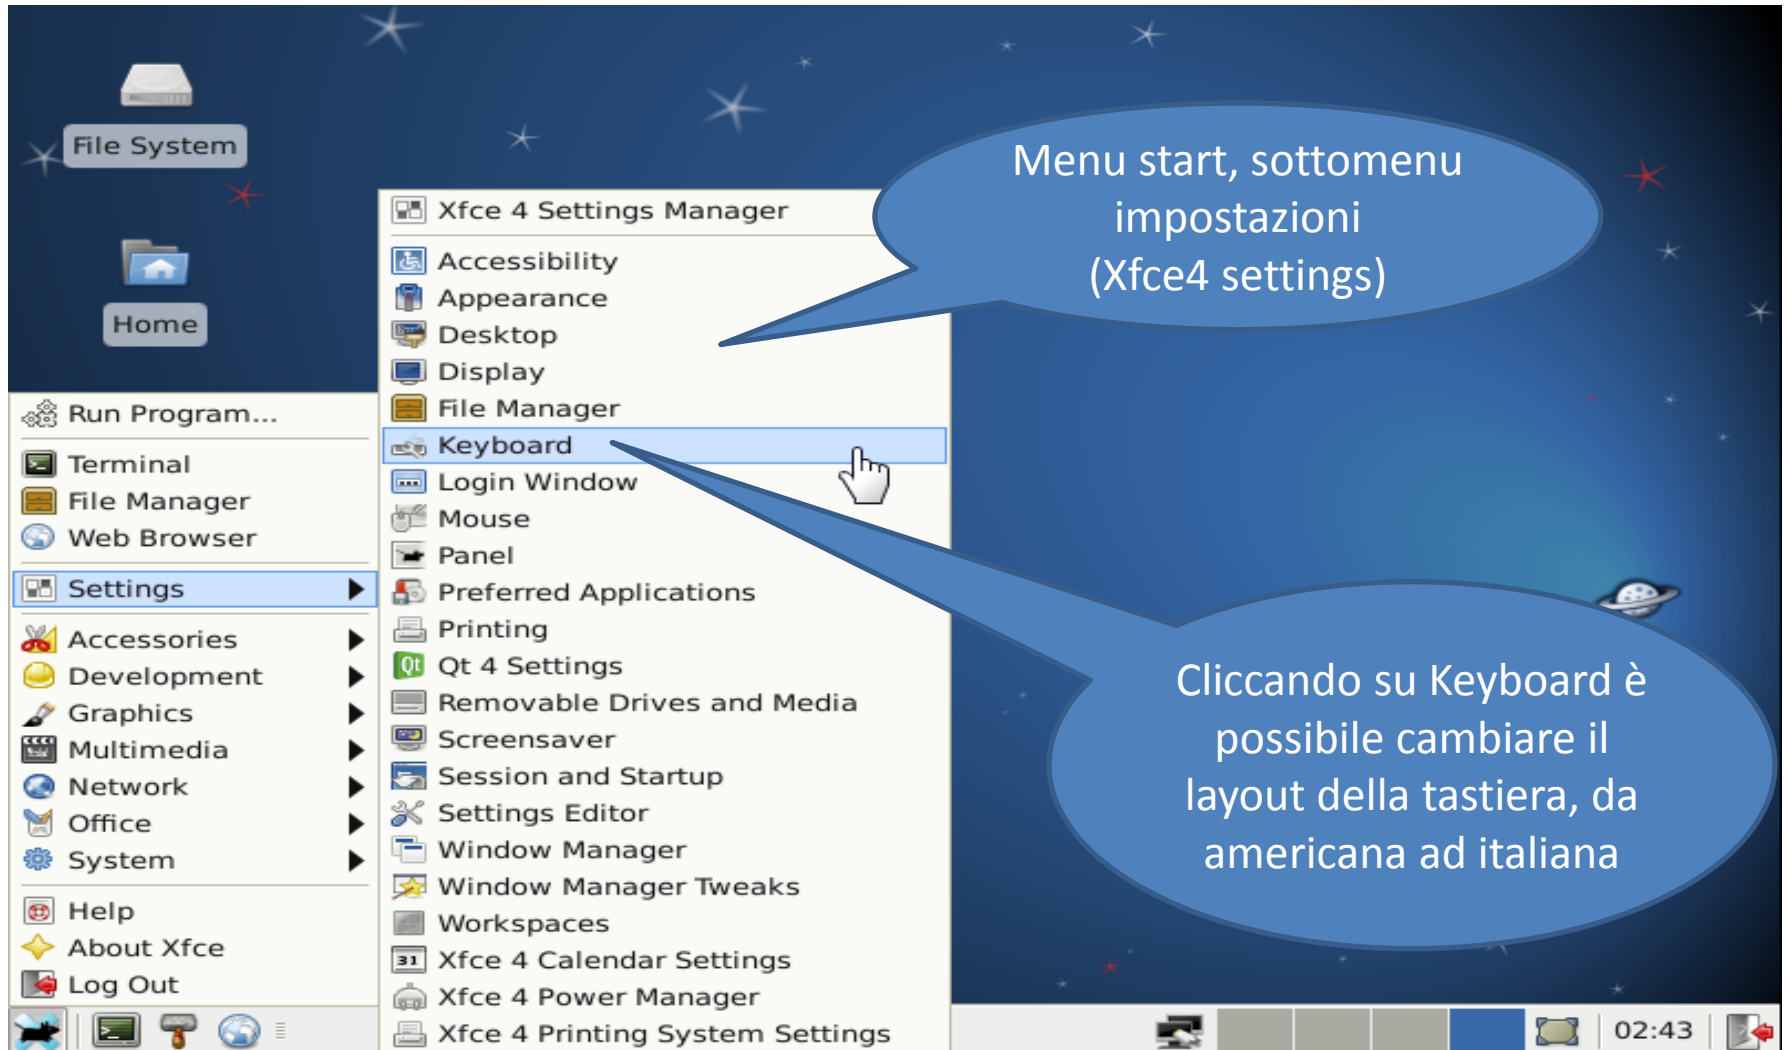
File System

Home

Run Program...

Terminal
File Manager
Web Browser

Settings

Accessories
Development
Graphics
Multimedia
Network
Office
System

Help
About Xfce
Log Out

Xfce 4 Settings Manager

Accessibility
Appearance
Desktop
Display
File Manager
Keyboard
Login Window
Mouse
Panel
Preferred Applications
Printing
Qt 4 Settings
Removable Drives and Media
Screensaver
Session and Startup
Settings Editor
Window Manager
Window Manager Tweaks
Workspaces
Xfce 4 Calendar Settings
Xfce 4 Power Manager
Xfce 4 Printing System Settings

Menu start, sottomenu impostazioni (Xfce4 settings)

Cliccando su Keyboard è possibile cambiare il layout della tastiera, da americana ad italiana

02:43